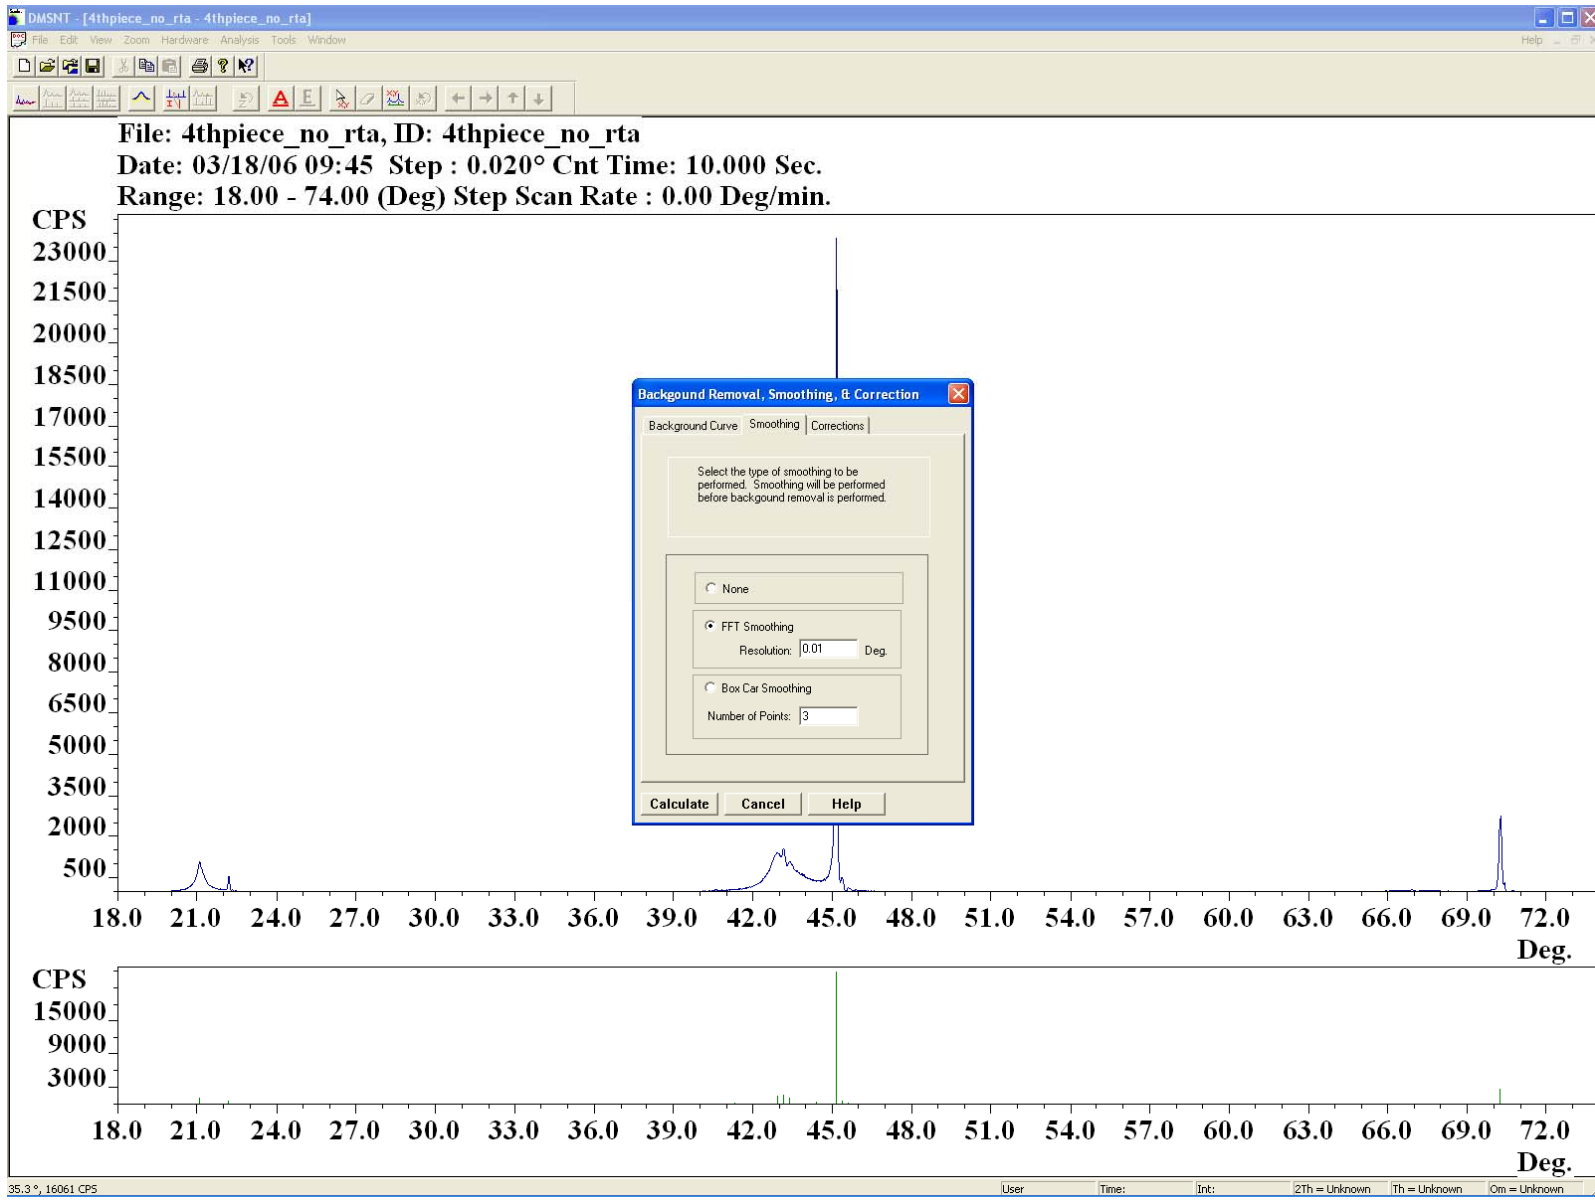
DMSNT - [4thpiece_no_rta - 4thpiece_no_rta]

File Edit View Zoom Hardware Analysis Tools Window

Help

File: 4thpiece_no_rta, ID: 4thpiece_no_rta
Date: 03/18/06 09:45 Step : 0.020° Cnt Time: 10.000 Sec.
Range: 18.00 - 74.00 (Deg) Step Scan Rate : 0.00 Deg/min.

CPS
23000
21500
20000
18500
17000
15500
14000
12500
11000
9500
8000
6500
5000
3500
2000
500

18.0 21.0 24.0 27.0 30.0 33.0 36.0 39.0 42.0 45.0 48.0 51.0 54.0 57.0 60.0 63.0 66.0 69.0 72.0
Deg.

Backgound Removal, Smoothing, & Correction

Background Curve | Smoothing | Corrections

Select the type of smoothing to be performed. Smoothing will be performed before backgound removal is performed.

None

FFT Smoothing

Resolution: 0.01 Deg.

Box Car Smoothing

Number of Points: 3

Calculate Cancel Help

CPS
15000
9000
3000

18.0 21.0 24.0 27.0 30.0 33.0 36.0 39.0 42.0 45.0 48.0 51.0 54.0 57.0 60.0 63.0 66.0 69.0 72.0
Deg.

35.3 °, 16061 CPS | User | Time: | Int: | 2Th = Unknown | Th = Unknown | Om = Unknown